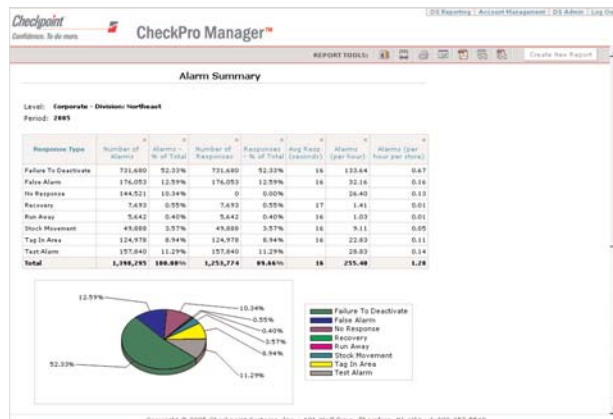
Checkpoint
Confidence. To do more.

CheckPro Manager™

DS Reporting | Account Management | DS Admin | Log Out

REPORT TOOLS:

Create New Report

Alarm Summary

Level: Corporate - Division: Northeast
Period: 2005

| Response Type | Number of Alarms | Alarms - % of Total | Number of Responses | Responses - % of Total | Avg Resp (seconds) | Alarms (per hour) | Alarms (per hour per store) |
|---|---|---|---|---|---|---|---|
| Failure To Deactivate | 731,680 | 52.33% | 731,680 | 52.33% | 16 | 133.64 | 0.67 |
| False Alarm | 176,053 | 12.59% | 176,053 | 12.59% | 16 | 32.16 | 0.16 |
| No Response | 144,521 | 10.34% | 0 | 0.00% |  | 26.40 | 0.13 |
| Recovery | 7,693 | 0.55% | 7,693 | 0.55% | 17 | 1.41 | 0.01 |
| Run Away | 5,642 | 0.40% | 5,642 | 0.40% | 16 | 1.03 | 0.01 |
| Stock Movement | 49,888 | 3.57% | 49,888 | 3.57% | 16 | 9.11 | 0.05 |
| Tag In Area | 124,978 | 8.94% | 124,978 | 8.94% | 16 | 22.83 | 0.11 |
| Test Alarm | 157,840 | 11.29% | 157,840 | 11.29% |  | 28.83 | 0.14 |
| Total | 1,398,295 | 100.00% | 1,253,774 | 89.66% | 16 | 255.40 | 1.28 |

12.59%
10.34%
0.55%
0.40%
3.57%
8.94%
52.33%
11.29%

Failure To Deactivate
False Alarm
No Response
Recovery
Run Away
Stock Movement
Tag In Area
Test Alarm

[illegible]